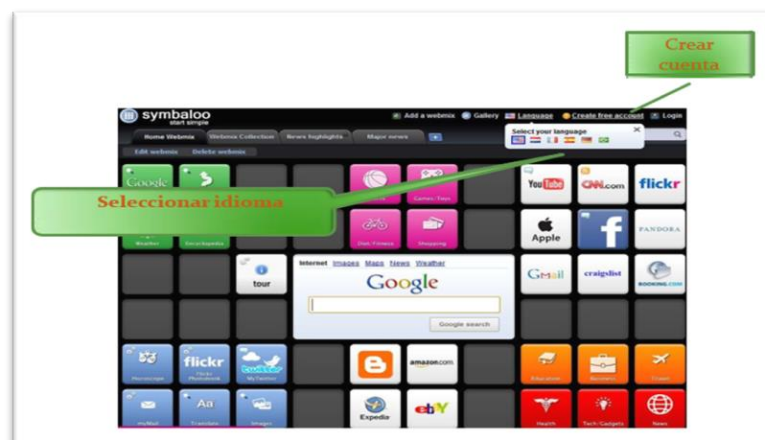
Crear cuenta

symbaloo start simple

Add a webmix | Gallery | Language | Create free account | Login

Home Webmix | Webmix Collection | News highlights | Major news

Edit webmix | Delete webmix

Select your language

Seleccionar idioma

Google

Weather | Encyclopedia

Games / Toys

Diet / Fitness | Shopping

YouTube | CNN.com | flickr

Apple | PANDORA

tour

Internet Images Maps News Weather

Google

Google search

Gmail | craigslist | BOOKING.COM

flickr | twitter

Horoscope | Photobook | MyTwitter

amazon.com

Education | Business | Travel

Aa

Hotmail | Translate | Images

Expedia | ebY

Health | Tech Gadgets | News